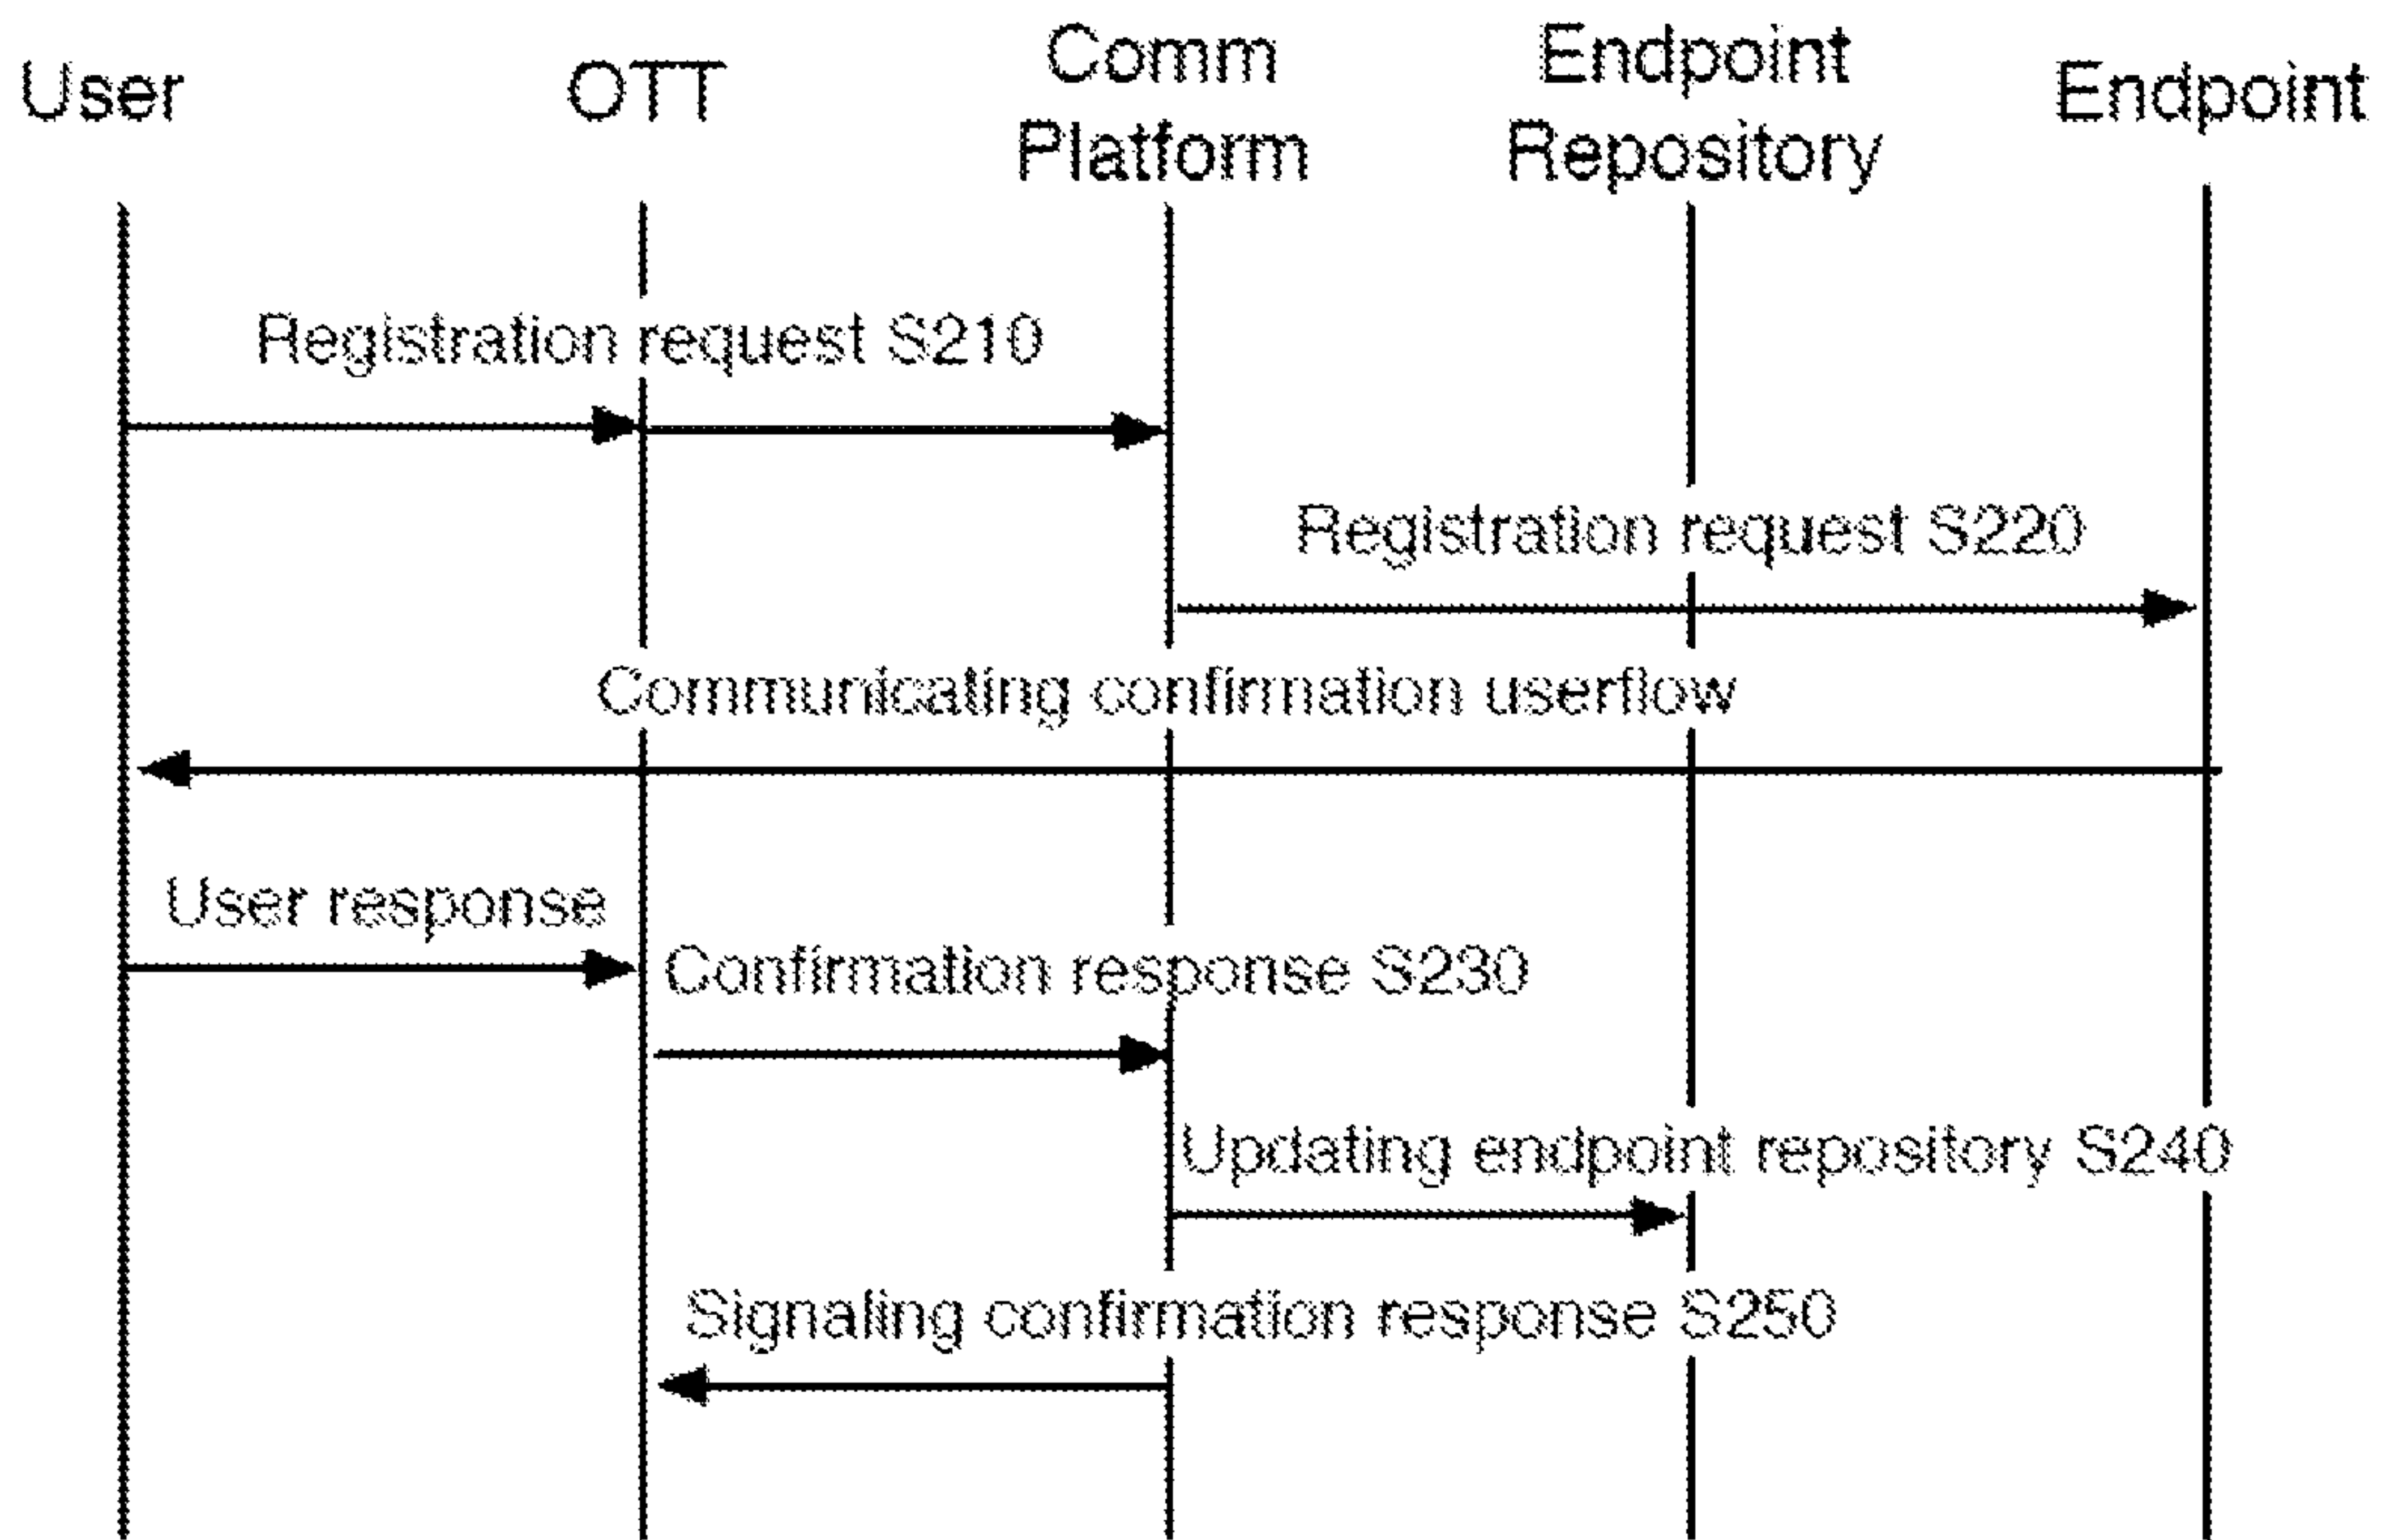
User

OTT

Comm Platform

Endpoint Repository

Endpoint

Registration request S210

Registration request S220

Communicating confirmation userflow

User response

Confirmation response S230

Updating endpoint repository S240

Signaling confirmation response S250